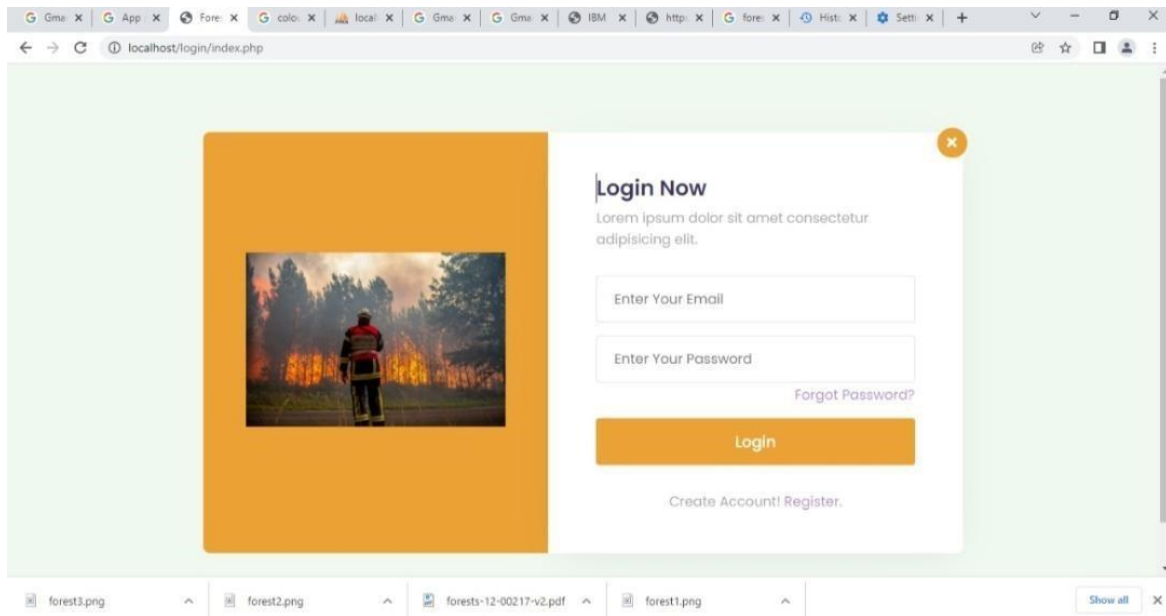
G Gma × | G App × | Fore × | G colo × | local × | G Gma × | G Gma × | IBM × | http × | G fore × | Hist × | Setti × | +

localhost/login/index.php

×

Login Now

Lorem ipsum dolor sit amet consectetur adipisicing elit.

Enter Your Email

Enter Your Password

Forgot Password?

Login

Create Account! Register.

forest3.png

forest2.png

forests-12-00217-v2.pdf

forest1.png

Show all

×